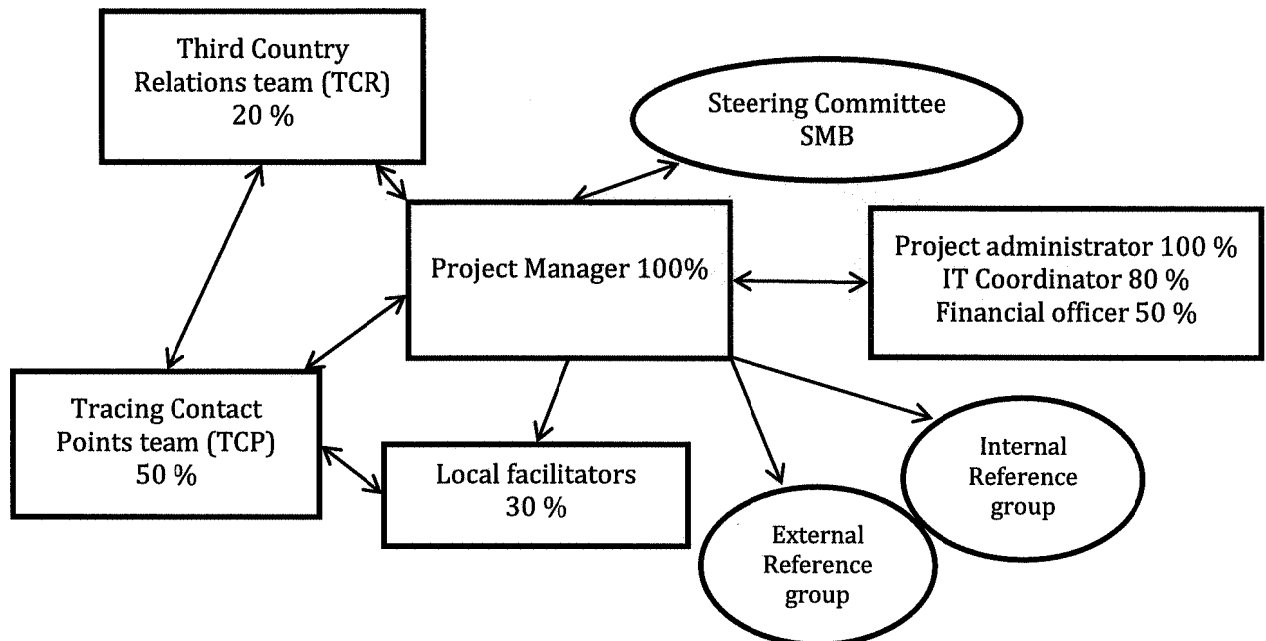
Third Country Relations team (TCR) 20 %

Steering Committee SMB

Project Manager 100%

Project administrator 100 %
IT Coordinator 80 %
Financial officer 50 %

Tracing Contact Points team (TCP) 50 %

Local facilitators 30 %

Internal Reference group

External Reference group